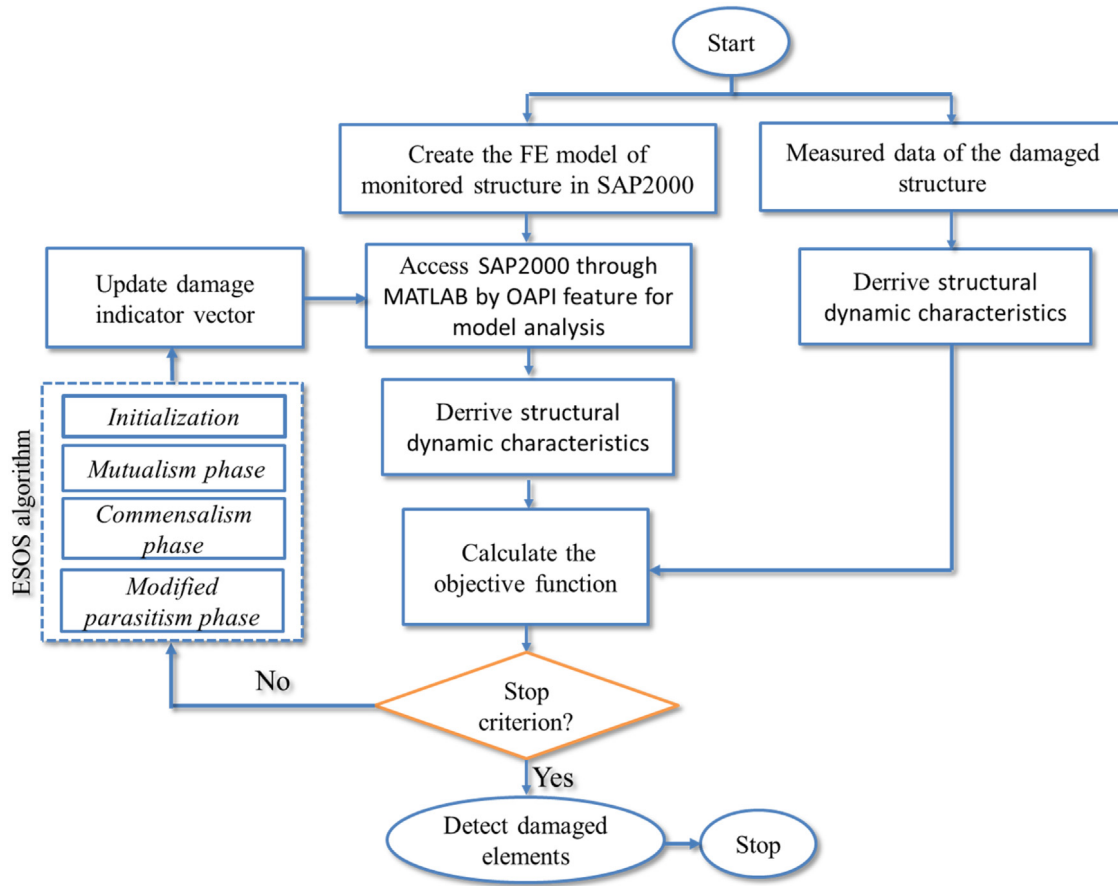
Start

Create the FE model of monitored structure in SAP2000

Measured data of the damaged structure

Update damage indicator vector

Access SAP2000 through MATLAB by OAPI feature for model analysis

Derrive structural dynamic characteristics

ESOS algorithm

Initialization

Mutualism phase

Commensalism phase

Modified parasitism phase

Derrive structural dynamic characteristics

Calculate the objective function

No

Stop criterion?

Yes

Detect damaged elements

Stop